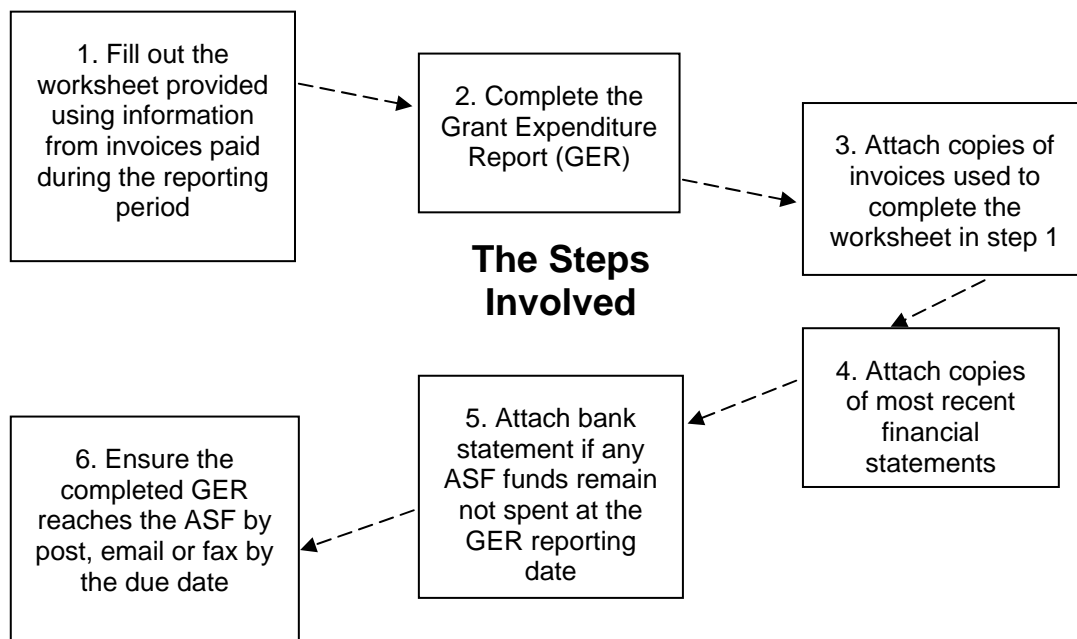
1. Fill out the worksheet provided using information from invoices paid during the reporting period

2. Complete the Grant Expenditure Report (GER)

3. Attach copies of invoices used to complete the worksheet in step 1

The Steps Involved

4. Attach copies of most recent financial statements

5. Attach bank statement if any ASF funds remain not spent at the GER reporting date

6. Ensure the completed GER reaches the ASF by post, email or fax by the due date